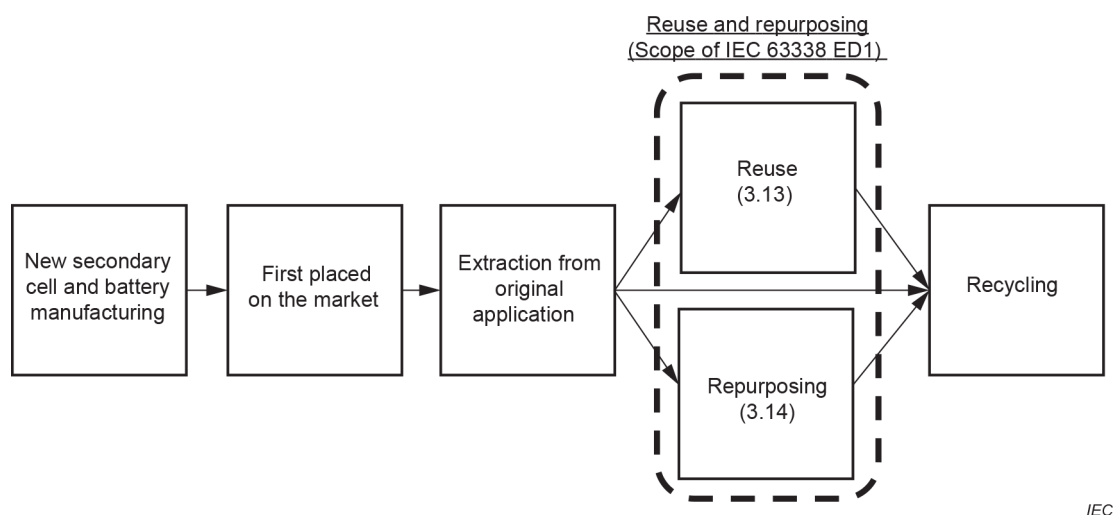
Reuse and repurposing
(Scope of IEC 63338 ED1)

New secondary cell and battery manufacturing

First placed on the market

Extraction from original application

Reuse
(3.13)

Repurposing
(3.14)

Recycling

IEC